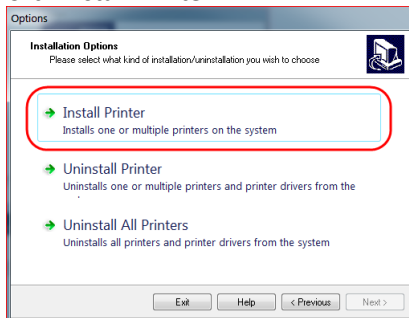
Options

Installation Options
Please select what kind of installation/uninstallation you wish to choose

Install Printer
Installs one or multiple printers on the system

Uninstall Printer
Uninstalls one or multiple printers and printer drivers from the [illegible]

Uninstall All Printers
Uninstalls all printers and printer drivers from the system

Exit
Help
< Previous
Next >